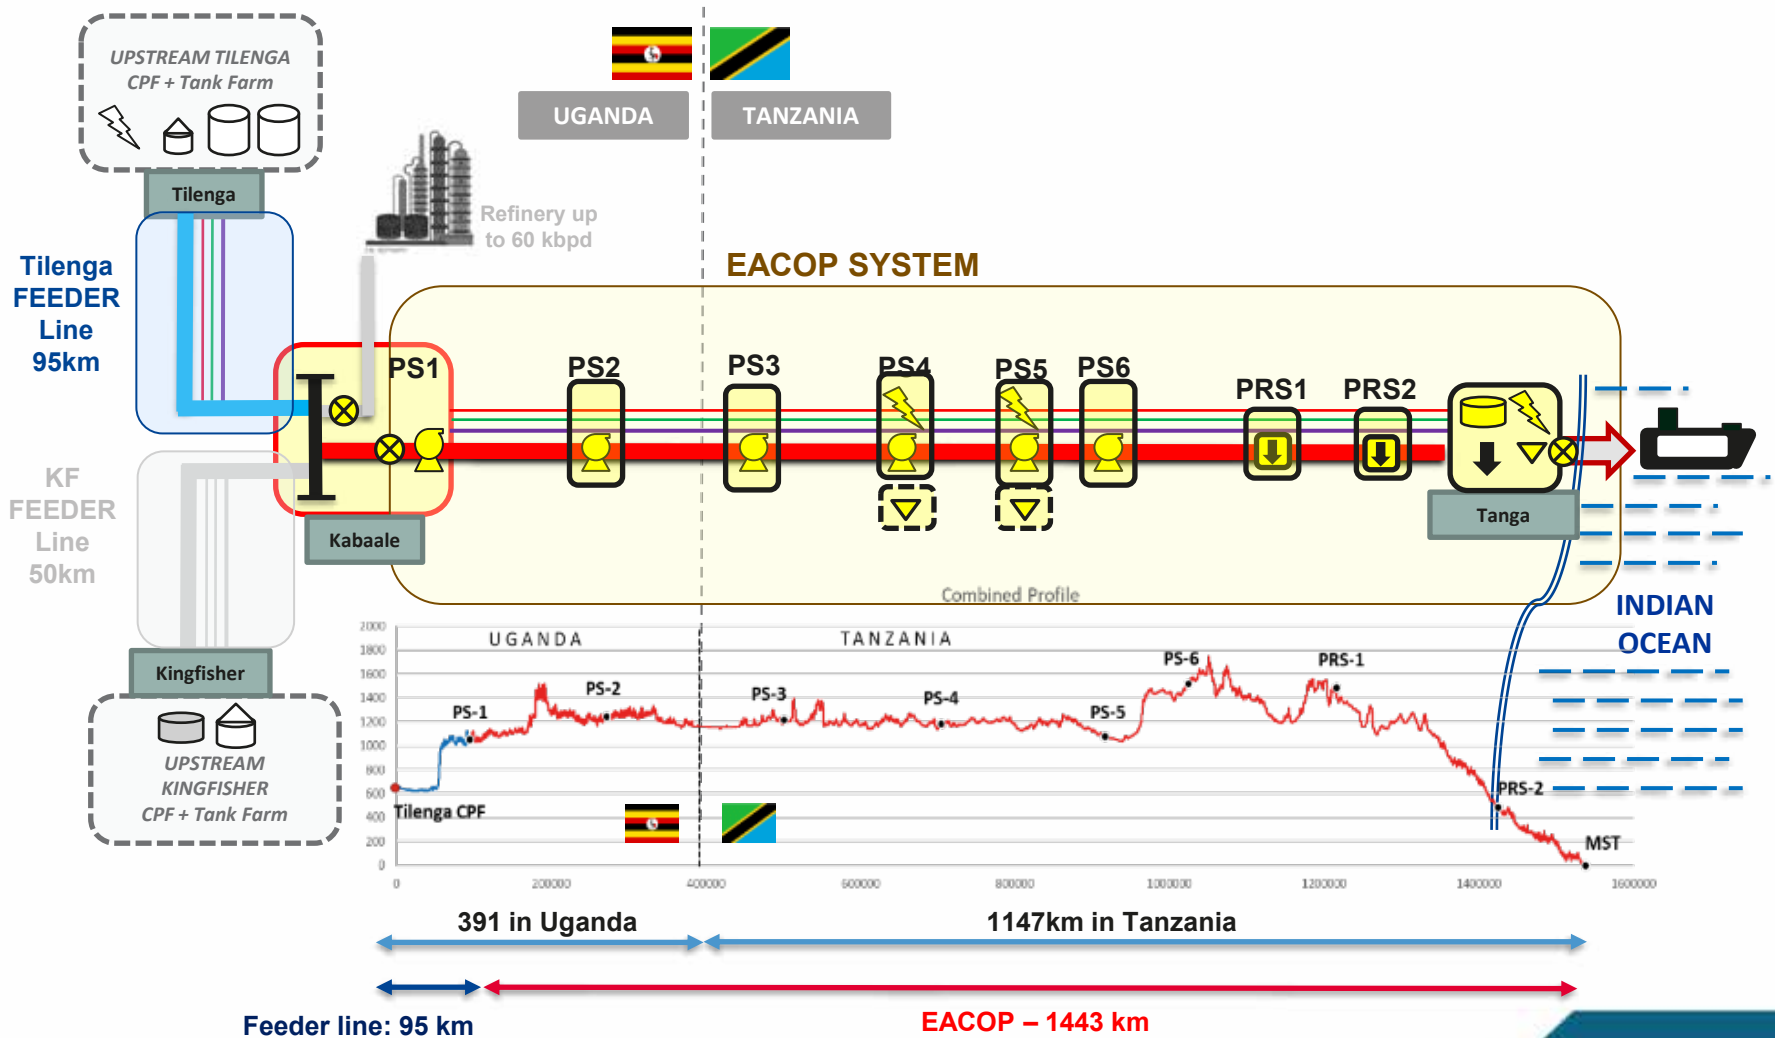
UPSTREAM TILENGA
CPF + Tank Farm

Tilenga

Tilenga FEEDER Line 95km

KF FEEDER Line 50km

Kingfisher

UPSTREAM KINGFISHER CPF + Tank Farm

UGANDA

TANZANIA

Refinery up to 60 kbpd

EACOP SYSTEM

PS1

Kabaale

PS2

PS3

PS4

PS5

PS6

PRS1

PRS2

Tanga

INDIAN OCEAN

Combined Profile

UGANDA

TANZANIA

2000
1800
1600
1400
1200
1000
800
600
400
200
0

PS-1
PS-2
PS-3
PS-4
PS-5
PS-6
PRS-1
PRS-2
MST
Tilenga CPF

0
200000
400000
600000
800000
1000000
1200000
1400000
1600000

391 in Uganda

1147km in Tanzania

Feeder line: 95 km

EACOP – 1443 km